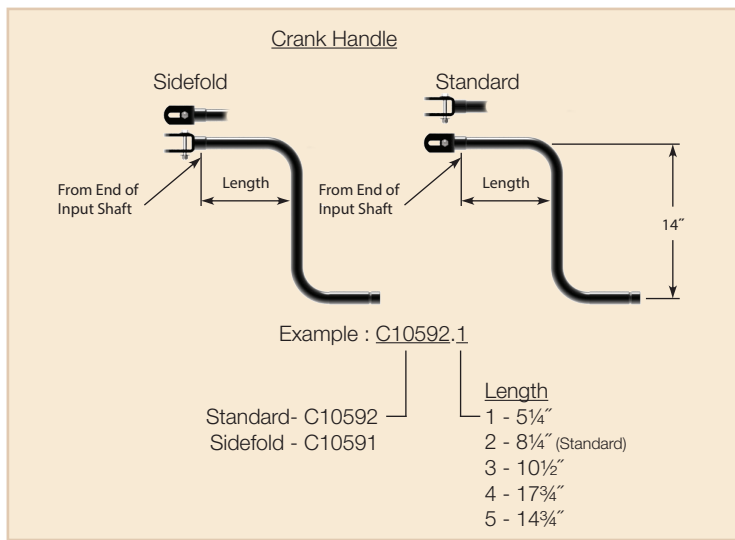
Crank Handle

Sidefold

Standard

From End of Input Shaft

Length

From End of Input Shaft

Length

14″

Example : C10592.1

Standard- C10592
Sidefold - C10591

Length
1 - 5¼″
2 - 8¼″ (Standard)
3 - 10½″
4 - 17¾″
5 - 14¾″